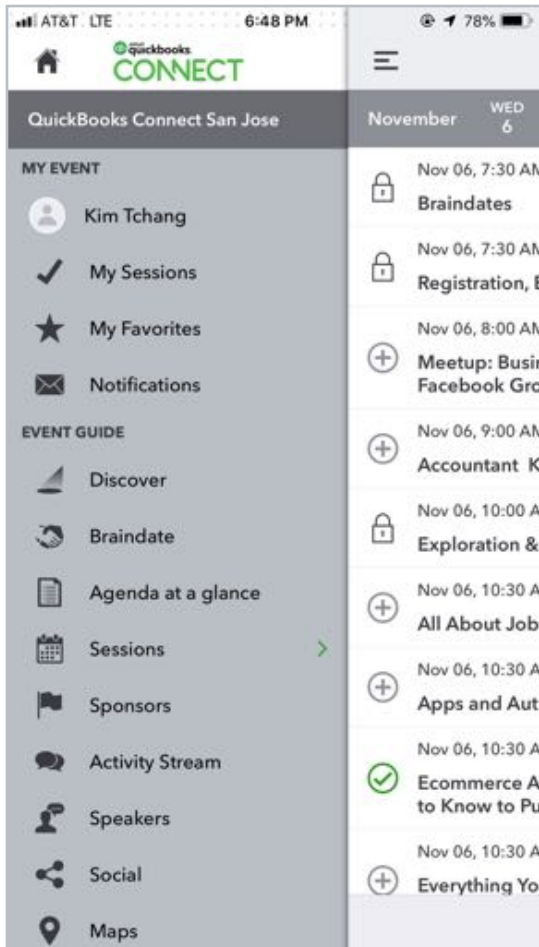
AT&T LTE 6:48 PM 78%

quickbooks CONNECT

QuickBooks Connect San Jose

MY EVENT

Kim Tchang

My Sessions

My Favorites

Notifications

EVENT GUIDE

Discover

Braindate

Agenda at a glance

Sessions

Sponsors

Activity Stream

Speakers

Social

Maps

November WED 6

Nov 06, 7:30 AM
Braindates

Nov 06, 7:30 AM
Registration, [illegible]

Nov 06, 8:00 AM
Meetup: Busi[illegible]
Facebook Gro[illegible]

Nov 06, 9:00 AM
Accountant K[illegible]

Nov 06, 10:00 A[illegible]
Exploration &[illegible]

Nov 06, 10:30 A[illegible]
All About Job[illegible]

Nov 06, 10:30 A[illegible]
Apps and Aut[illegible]

Nov 06, 10:30 A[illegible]
Ecommerce A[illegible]
to Know to Pu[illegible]

Nov 06, 10:30 A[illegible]
Everything Yo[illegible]